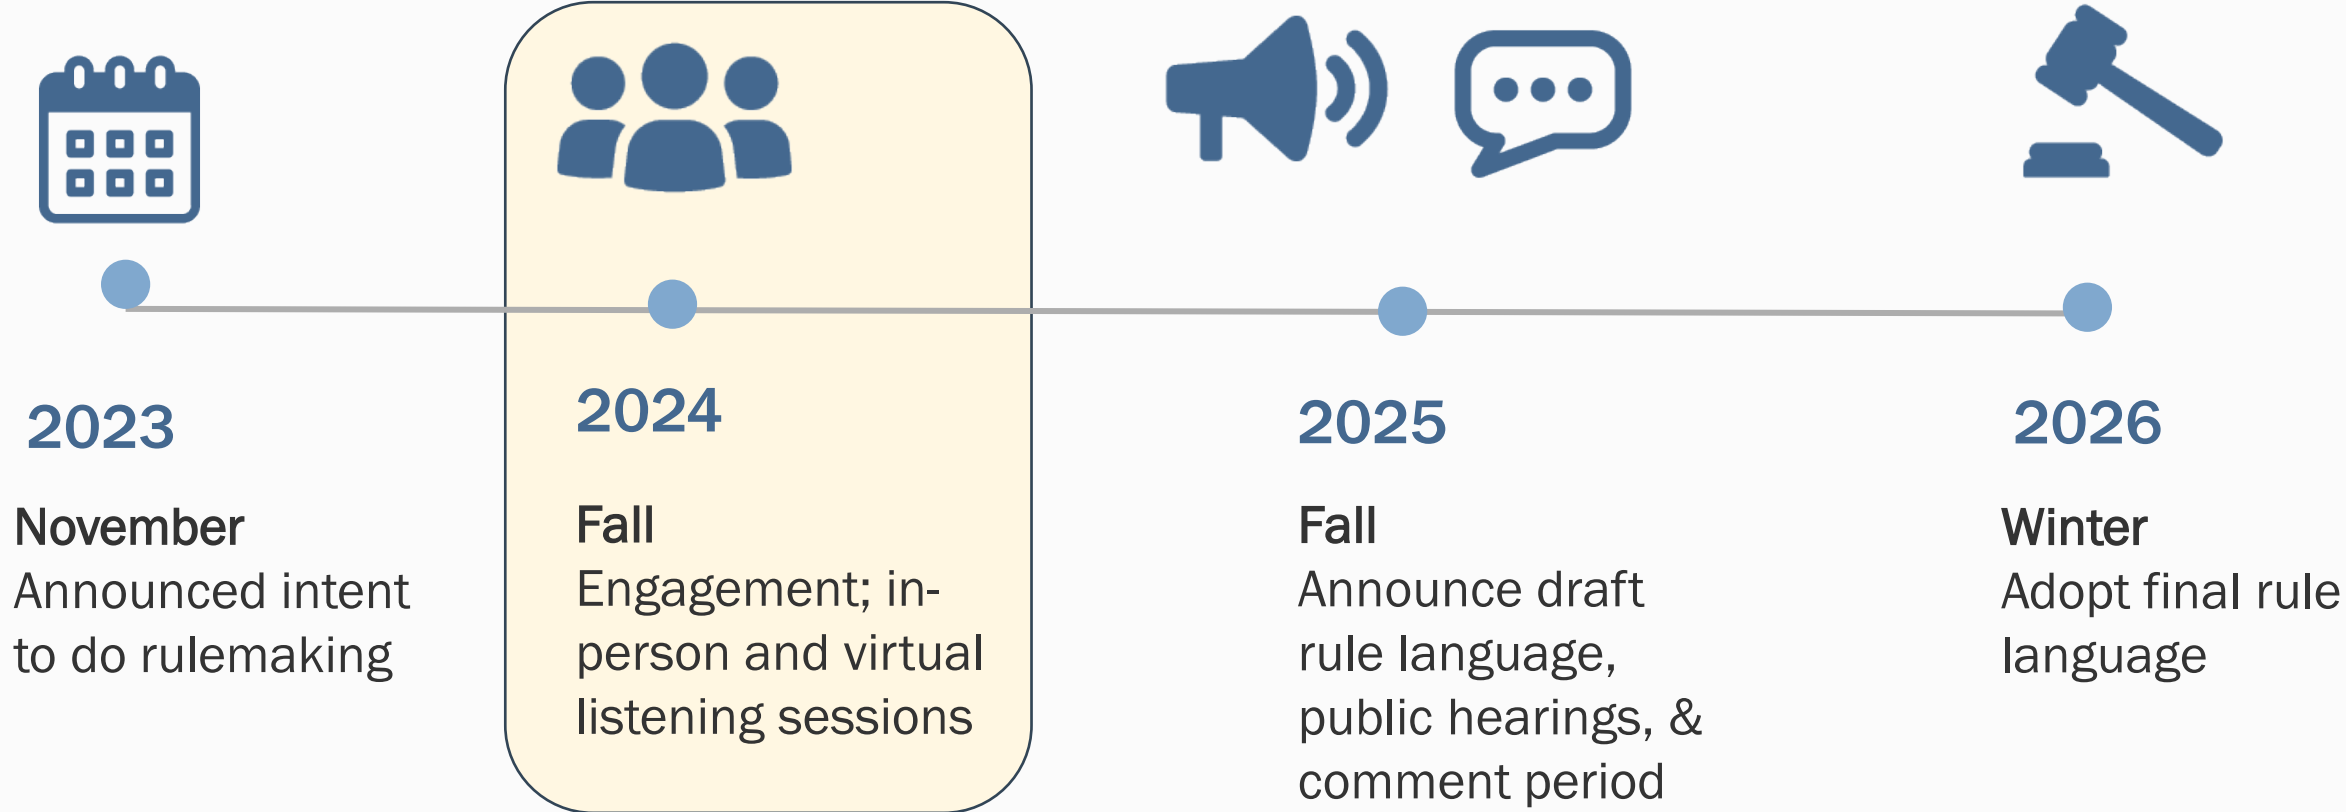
2023

November
Announced intent to do rulemaking

2024

Fall
Engagement; in-person and virtual listening sessions

2025

Fall
Announce draft rule language, public hearings, & comment period

2026

Winter
Adopt final rule language